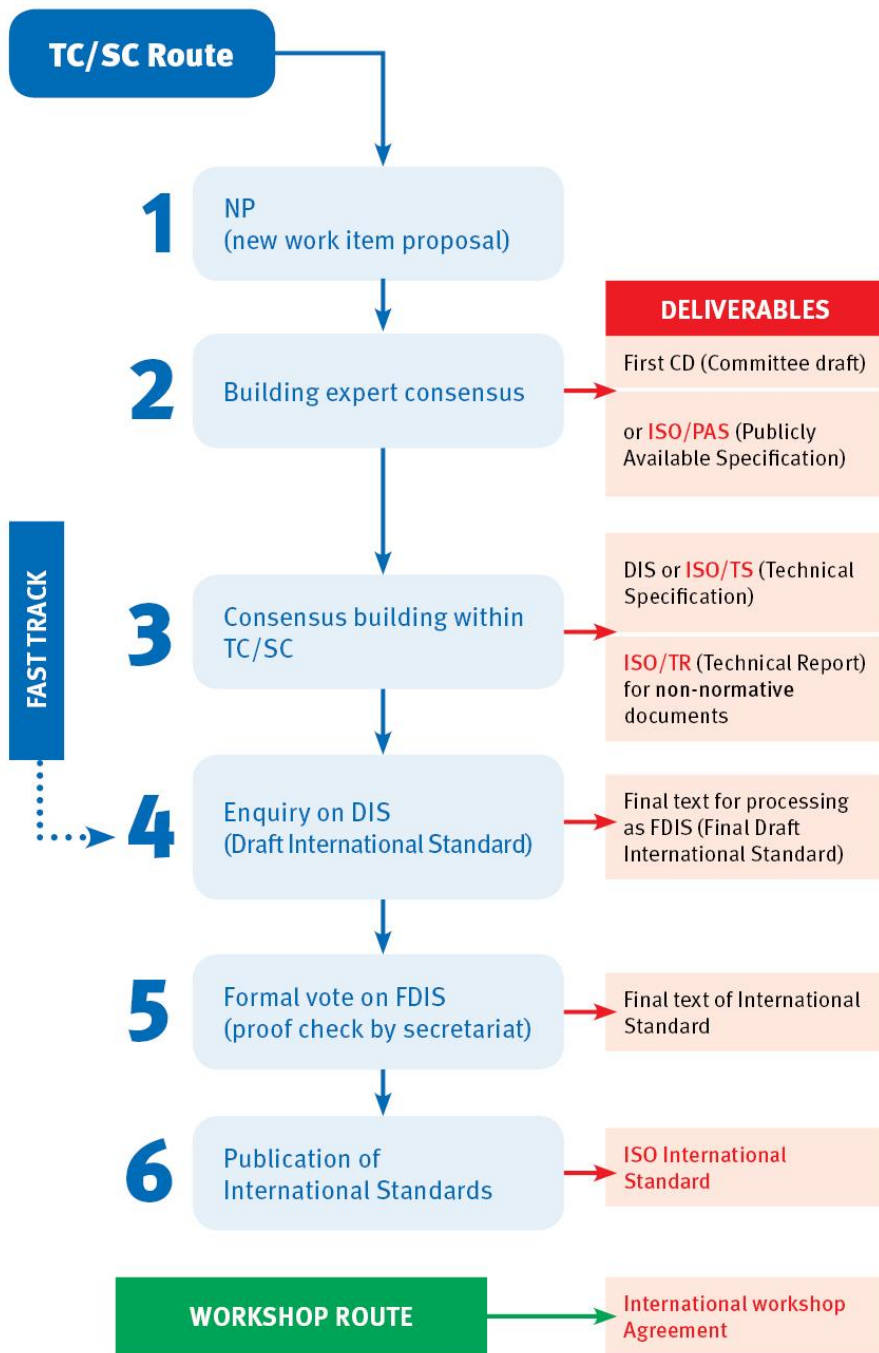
TC/SC Route

1 NP (new work item proposal)

DELIVERABLES

2 Building expert consensus

First CD (Committee draft)

or ISO/PAS (Publicly Available Specification)

FAST TRACK

3 Consensus building within TC/SC

DIS or ISO/TS (Technical Specification)

ISO/TR (Technical Report) for non-normative documents

4 Enquiry on DIS (Draft International Standard)

Final text for processing as FDIS (Final Draft International Standard)

5 Formal vote on FDIS (proof check by secretariat)

Final text of International Standard

6 Publication of International Standards

ISO International Standard

WORKSHOP ROUTE

International workshop Agreement